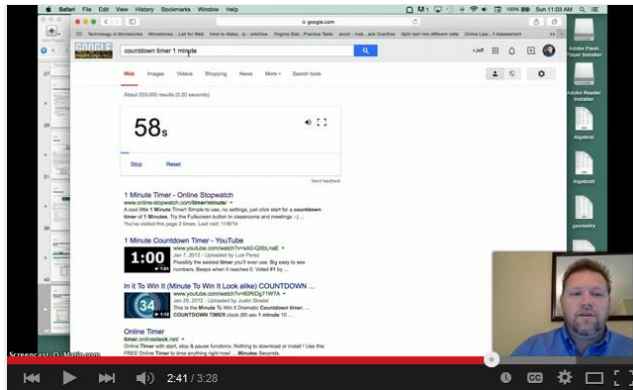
Safari File Edit View History Bookmarks Window Help

google.com

Sun 11:03 AM

Technology in Minnetonka Listening to Lift Voices How to Make... wikiHow Virginia Stat... Practice Tests excel - mak...ack Overflow Split text into different cells Online Lear... 1 assessment

countdown timer 1 minute

+Jeff

Web Images Videos Shopping News More Search tools

About 533,000 results (0.20 seconds)

58s

Stop Reset

Send feedback

1 Minute Timer - Online Stopwatch
www.online-stopwatch.com/timer/minute/
A cool little 1 Minute Timer! Simple to use, no settings, just click start for a countdown timer of 1 Minutes. Try the Fullscreen button in classrooms and meetings :-) ...
You've visited this page 2 times. Last visit: 11/6/14

1 Minute Countdown Timer - YouTube
www.youtube.com/watch?v=AG-QXbLnaE
Jan 7, 2012 - Uploaded by Luis Perez
Possibly the easiest timer you'll ever use. Big easy to see numbers. Beeps when it reaches 0. Voted #1 by ...

1:00

In it To Win It (Minute To Win It Look alike) COUNTDOWN ...
www.youtube.com/watch?v=60RDg71W7A
Jan 20, 2012 - Uploaded by Justin Strebel
This is the Minute To Win It Dramatic Countdown Timer ... COUNTDOWN TIMER clock (60 sec / 1 minute 10 ...

34

Online Timer
timer.onlineclock.net/
Online Timer with start, stop & pause functions. Nothing to download or install! Use this FREE Online Timer to time anything right now! ... Minutes Seconds

Adobe Flash Player Installer

Adobe Reader Installer

Algebra I

Algebra II

geometry

Screencast-O-Matic.com

2:41 / 3:28